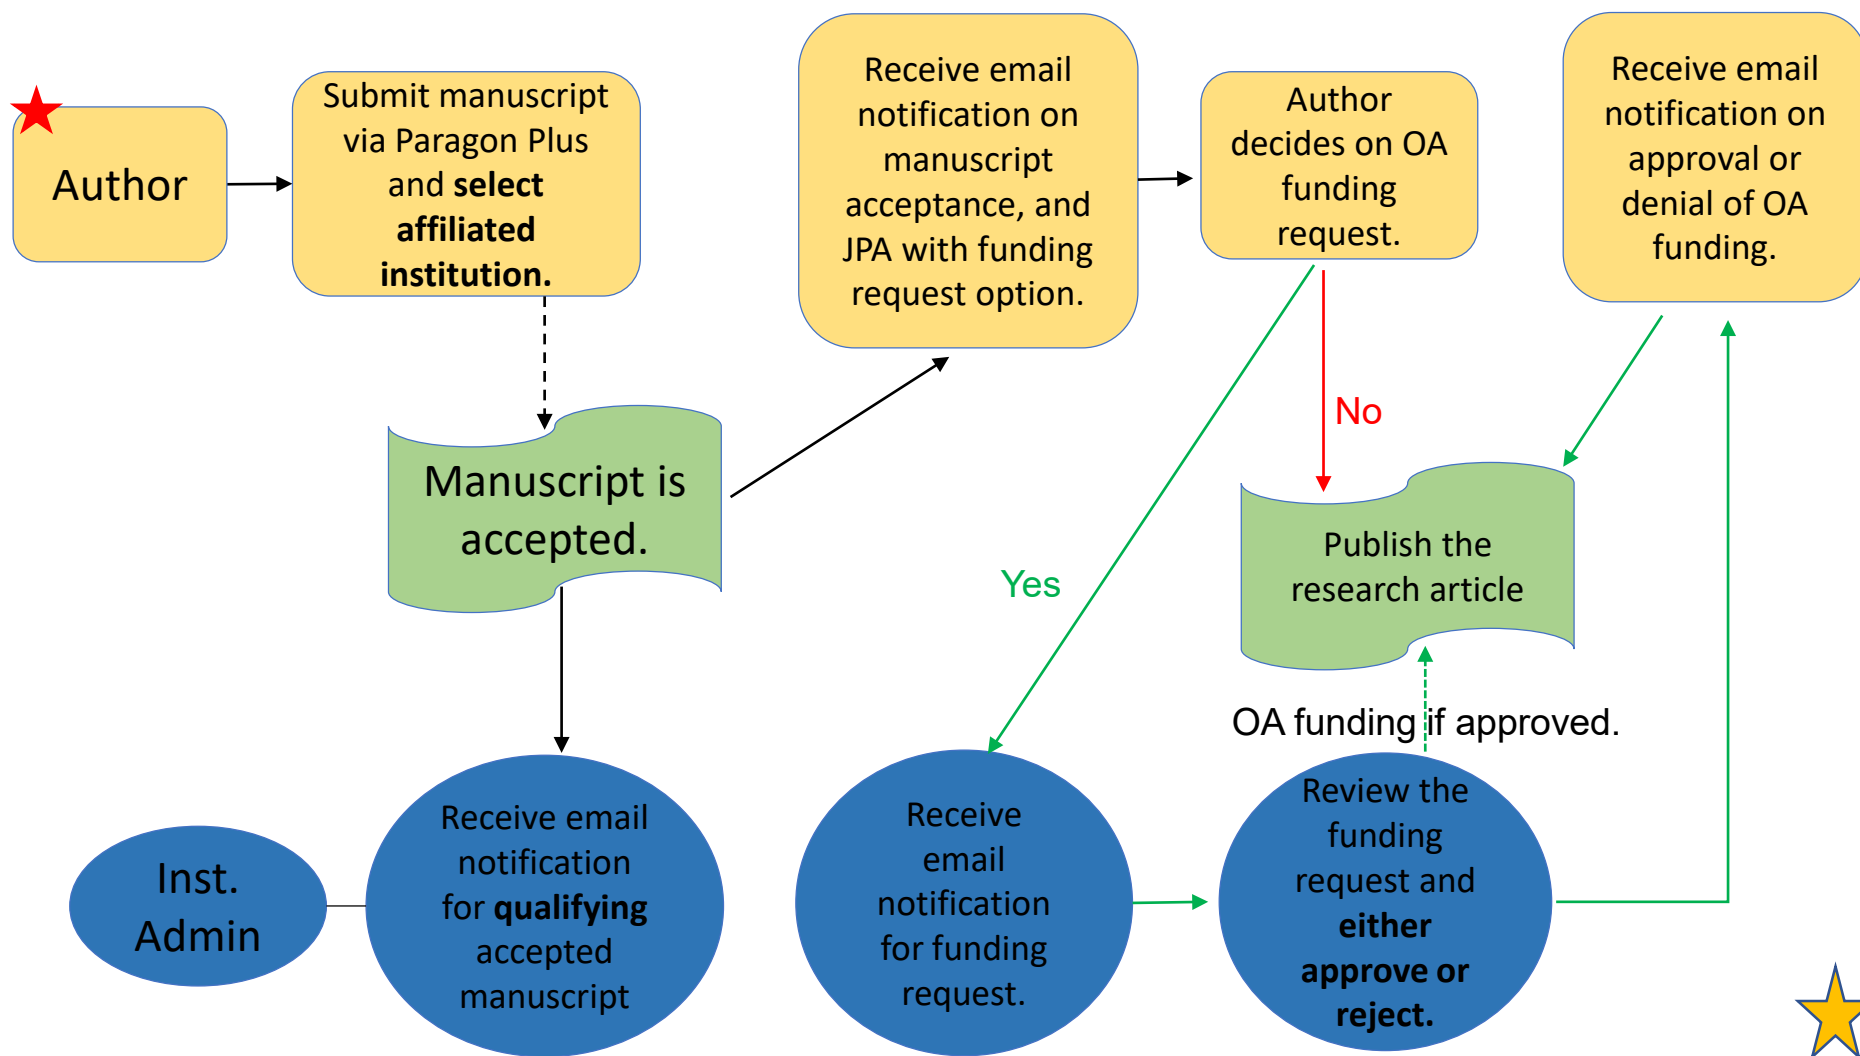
Author

Submit manuscript via Paragon Plus and **select affiliated institution.**

Receive email notification on manuscript acceptance, and JPA with funding request option.

Author decides on OA funding request.

Receive email notification on approval or denial of OA funding.

Manuscript is accepted.

No

Yes

Publish the research article

OA funding if approved.

Inst. Admin

Receive email notification for **qualifying** accepted manuscript

Receive email notification for funding request.

Review the funding request and **either approve or reject.**